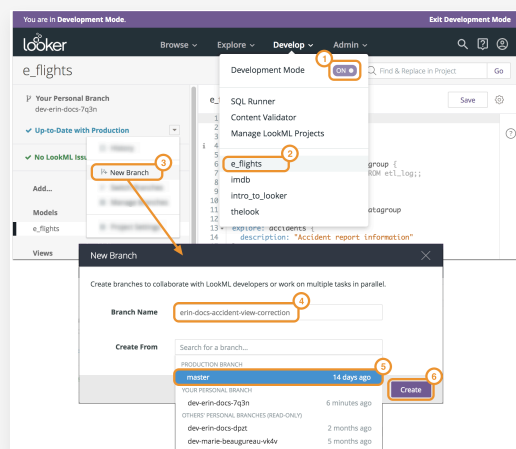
You are in Development Mode.

Exit Development Mode

looker

Browse

Explore

Develop

Admin

e_flights

Development Mode

ON

1

Find & Replace in Project

Go

Your Personal Branch

dev-erin-docs-7q3n

Up-to-Date with Production

No LookML Issues

Add...

Models

e_flights

Views

SQL Runner

Content Validator

Manage LookML Projects

2

e_flights

imdb

intro_to_looker

thelook

3

New Branch

Save

explore: accidents {

description: "Accident report information"

New Branch

Create branches to collaborate with LookML developers or work on multiple tasks in parallel.

Branch Name

erin-docs-accident-view-correction

4

Create From

Search for a branch...

PRODUCTION BRANCH

master

14 days ago

5

YOUR PERSONAL BRANCH

dev-erin-docs-7q3n

6 minutes ago

OTHERS' PERSONAL BRANCHES (READ-ONLY)

dev-erin-docs-dpzt

2 months ago

dev-marie-beaugureau-vk4v

5 months ago

6

Create